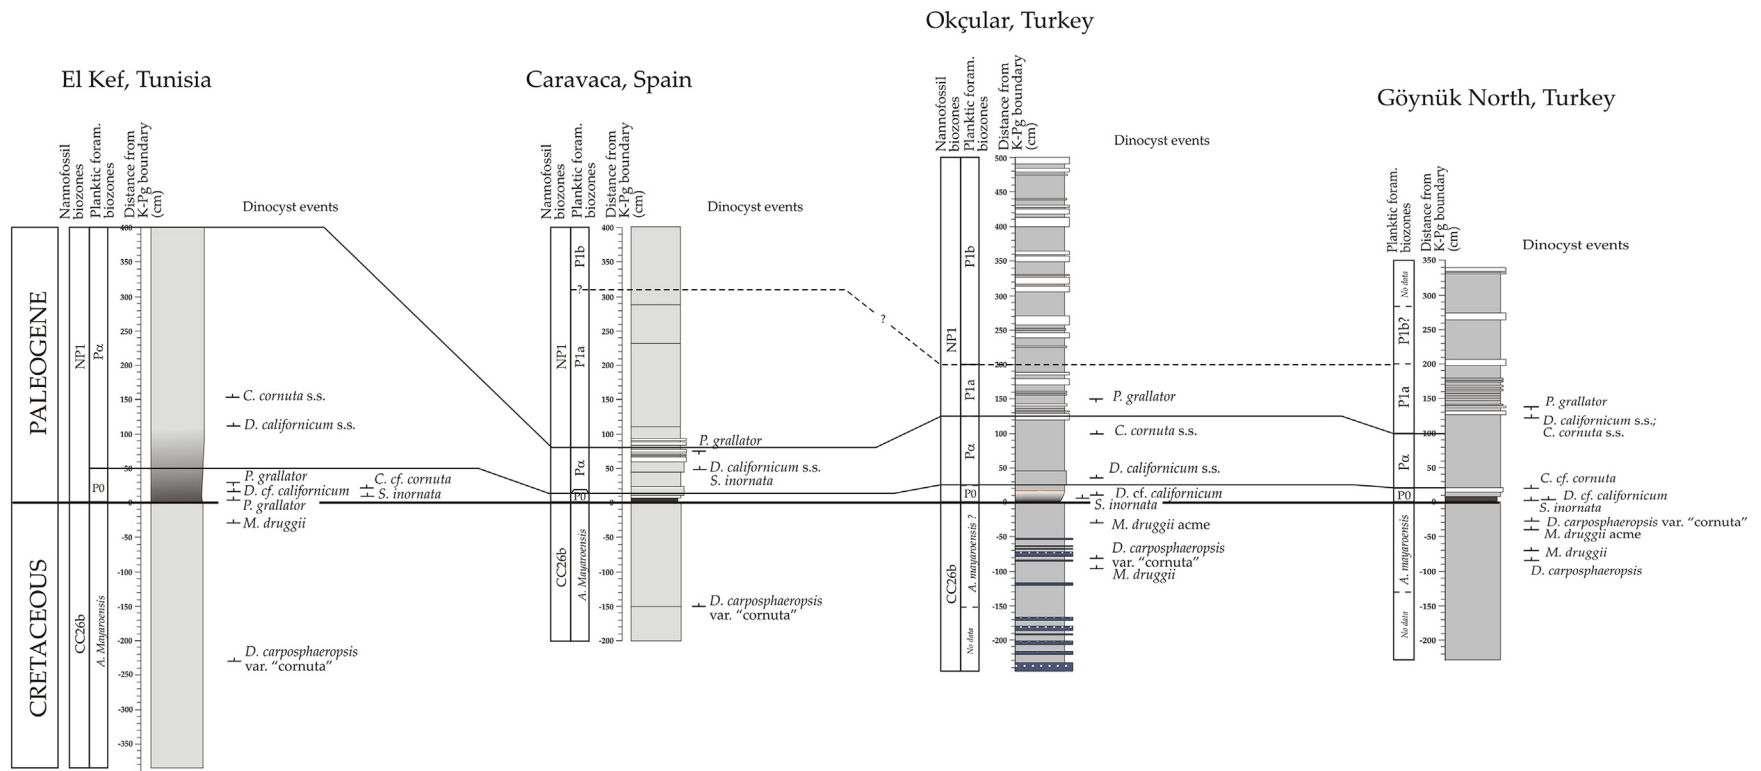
Okçular, Turkey

El Kef, Tunisia

PALEOGENE

CRETACEOUS

Nannofossil biozones
Planktic foram. biozones
Distance from K-Pg boundary (cm)

Dinocyst events

NP1
Pα
P0
CC26b
A. Mayaroensis

400
350
300
250
200
150
100
50
0
-50
-100
-150
-200
-250
-300
-350

C. cornuta s.s.
D. californicum s.s.
P. grallator
D. cf. californicum
P. grallator
M. druggii
C. cf. cornuta
S. inornata
D. carposphaeropsis var. "cornuta"

Caravaca, Spain

Nannofossil biozones
Planktic foram. biozones
Distance from K-Pg boundary (cm)

Dinocyst events

NP1
P1b
?
P1a
Pα
P0
CC26b
A. Mayaroensis

400
350
300
250
200
150
100
50
0
-50
-100
-150
-200

P. grallator
D. californicum s.s.
S. inornata
D. carposphaeropsis var. "cornuta"

?

Nannofossil biozones
Planktic foram. biozones
Distance from K-Pg boundary (cm)

Dinocyst events

NP1
P1b
P1a
Pα
P0
CC26b
A. mayaroensis ?
No data

500
450
400
350
300
250
200
150
100
50
0
-50
-100
-150
-200

P. grallator
C. cornuta s.s.
D. californicum s.s.
D. cf. californicum
S. inornata
M. druggii acme
D. carposphaeropsis var. "cornuta"
M. druggii

Göynük North, Turkey

Planktic foram. biozones
Distance from K-Pg boundary (cm)

Dinocyst events

No data
P1b?
P1a
Pα
P0
A. mayaroensis
No data

350
300
250
200
150
100
50
0
-50
-100
-150
-200

P. grallator
D. californicum s.s.;
C. cornuta s.s.
C. cf. cornuta
D. cf. californicum
S. inornata
D. carposphaeropsis var. "cornuta"
M. druggii acme
M. druggii
D. carposphaeropsis